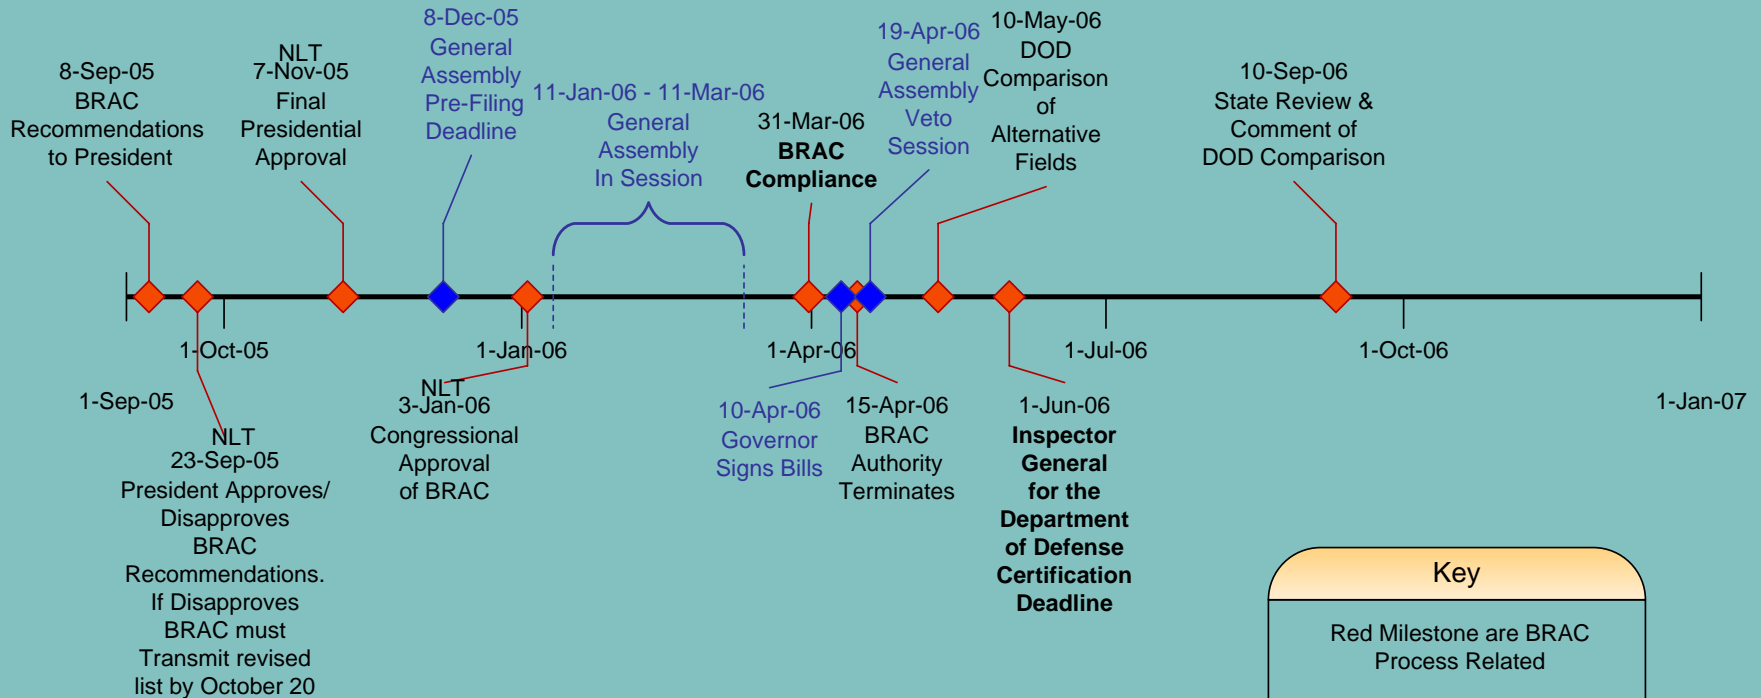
8-Sep-05
BRAC
Recommendations
to President

NLT
7-Nov-05
Final
Presidential
Approval

8-Dec-05
General
Assembly
Pre-Filing
Deadline

11-Jan-06 - 11-Mar-06
General
Assembly
In Session

31-Mar-06
**BRAC Compliance**

19-Apr-06
General
Assembly
Veto
Session

10-May-06
DOD
Comparison
of
Alternative
Fields

10-Sep-06
State Review &
Comment of
DOD Comparison

1-Oct-05

1-Jan-06

1-Apr-06

1-Jul-06

1-Oct-06

1-Sep-05

1-Jan-07

NLT
23-Sep-05
President Approves/
Disapproves
BRAC
Recommendations.
If Disapproves
BRAC must
Transmit revised
list by October 20

NLT
3-Jan-06
Congressional
Approval
of BRAC

10-Apr-06
Governor
Signs Bills

15-Apr-06
BRAC
Authority
Terminates

1-Jun-06
**Inspector General for the Department of Defense Certification Deadline**

Key

Red Milestone are BRAC
Process Related